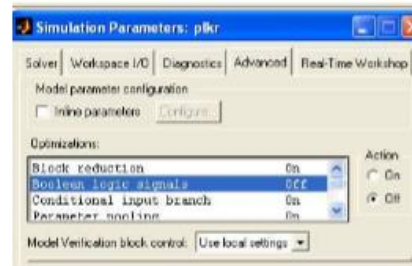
Simulation Parameters: plkr

Solver | Workspace I/O | Diagnostics | Advanced | Real-Time Workshop

Model parameter configuration

Inline parameters  Configure...

Optimizations:

| | |
|---|---|
| Block reduction | On |
| Boolean logic signals | Off |
| Conditional input branch | On |
| Parameter pooling | On |

Action
On
Off

Model Verification block control: Use local settings